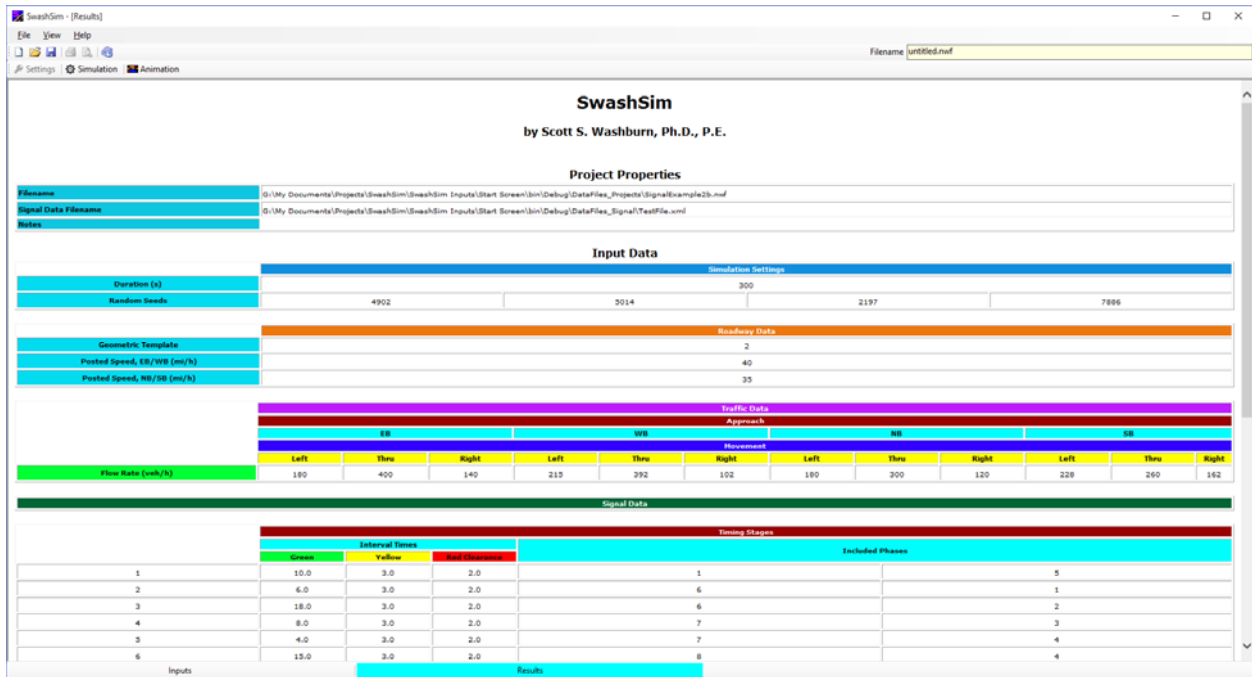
SwashSim - [Results]

File View Help

Filename untitled.nwf

Settings | Simulation | Animation

SwashSim

by Scott S. Washburn, Ph.D., P.E.

Project Properties

| Filename | G:\My Documents\Projects\SwashSim\SwashSim Inputs\Start Screen\bin\Debug\DataFiles_Projects\SignalExample2b.nwf |
|---|---|
| Signal Data Filename | G:\My Documents\Projects\SwashSim\SwashSim Inputs\Start Screen\bin\Debug\DataFiles_Signal\TestFile.xml |
| Notes | |

Input Data

| | Simulation Settings | | | |
|---|---|---|---|---|
| Duration (s) | 300 | | | |
| Random Seeds | 4902 | 5014 | 2197 | 7886 |

| | Roadway Data |
|---|---|
| Geometric Template | 2 |
| Posted Speed, EB/WB (mi/h) | 40 |
| Posted Speed, NB/SB (mi/h) | 35 |

| | Traffic Data | | | | | | | | | | | |
|---|---|---|---|---|---|---|---|---|---|---|---|---|
| | Approach | | | | | | | | | | | |
| | EB | | | WB | | | NB | | | SB | | |
| | Movement | | | | | | | | | | | |
| | Left | Thru | Right | Left | Thru | Right | Left | Thru | Right | Left | Thru | Right |
| Flow Rate (veh/h) | 180 | 400 | 140 | 215 | 392 | 102 | 180 | 300 | 120 | 228 | 260 | 162 |

Signal Data

| | Timing Stages | | | | |
|---|---|---|---|---|---|
| | Interval Times | | | Included Phases | |
| | Green | Yellow | Red Clearance | | |
| 1 | 10.0 | 3.0 | 2.0 | 1 | 5 |
| 2 | 6.0 | 3.0 | 2.0 | 6 | 1 |
| 3 | 18.0 | 3.0 | 2.0 | 6 | 2 |
| 4 | 8.0 | 3.0 | 2.0 | 7 | 3 |
| 5 | 4.0 | 3.0 | 2.0 | 7 | 4 |
| 6 | 15.0 | 3.0 | 2.0 | 8 | 4 |

Inputs Results